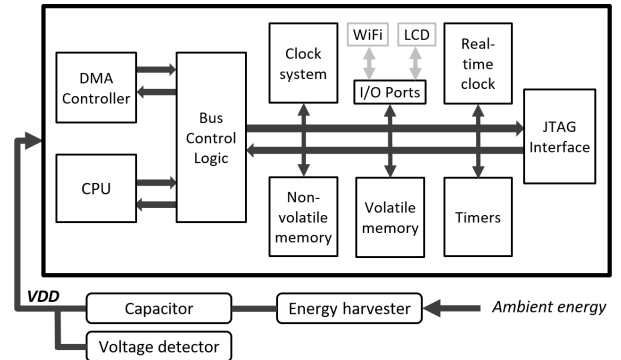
DMA Controller

CPU

Bus Control Logic

Clock system

WiFi

LCD

I/O Ports

Real-time clock

JTAG Interface

Non-volatile memory

Volatile memory

Timers

VDD

Capacitor

Energy harvester

Ambient energy

Voltage detector